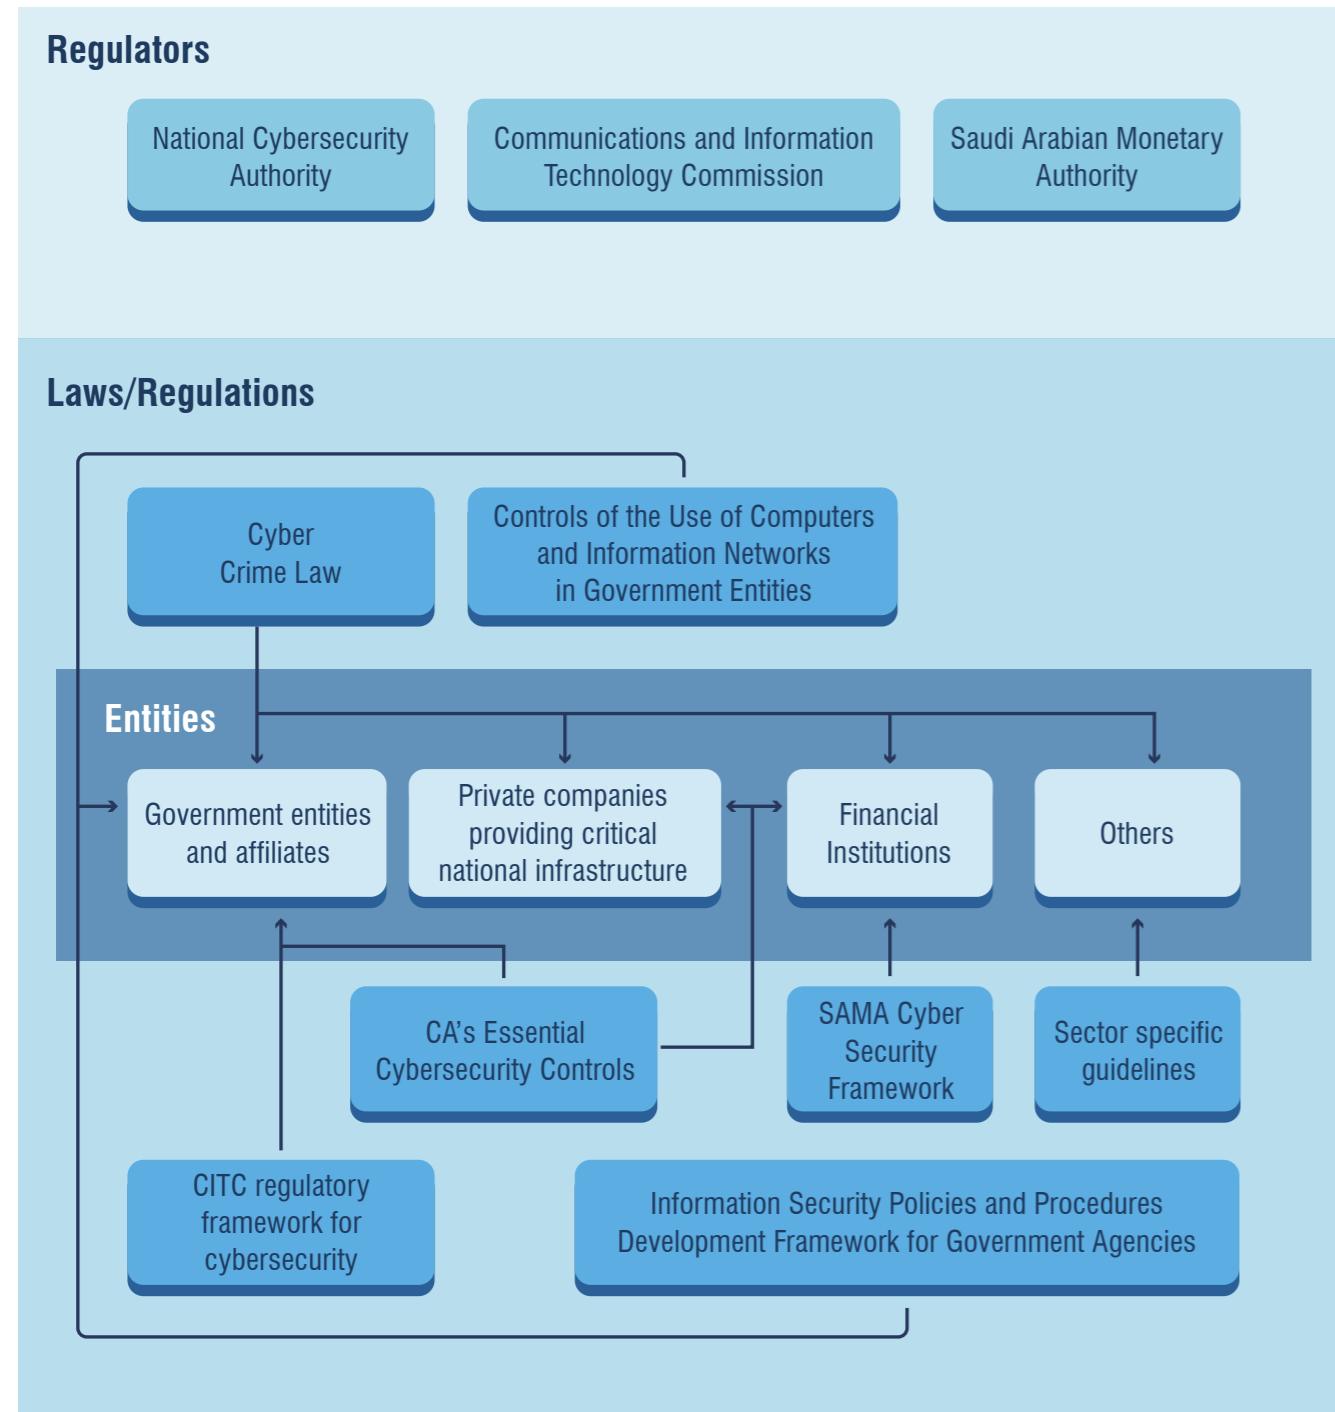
Regulators

National Cybersecurity Authority

Communications and Information Technology Commission

Saudi Arabian Monetary Authority

Laws/Regulations

Cyber Crime Law

Controls of the Use of Computers and Information Networks in Government Entities

Entities

Government entities and affiliates

Private companies providing critical national infrastructure

Financial Institutions

Others

CA's Essential Cybersecurity Controls

SAMA Cyber Security Framework

Sector specific guidelines

CITC regulatory framework for cybersecurity

Information Security Policies and Procedures Development Framework for Government Agencies